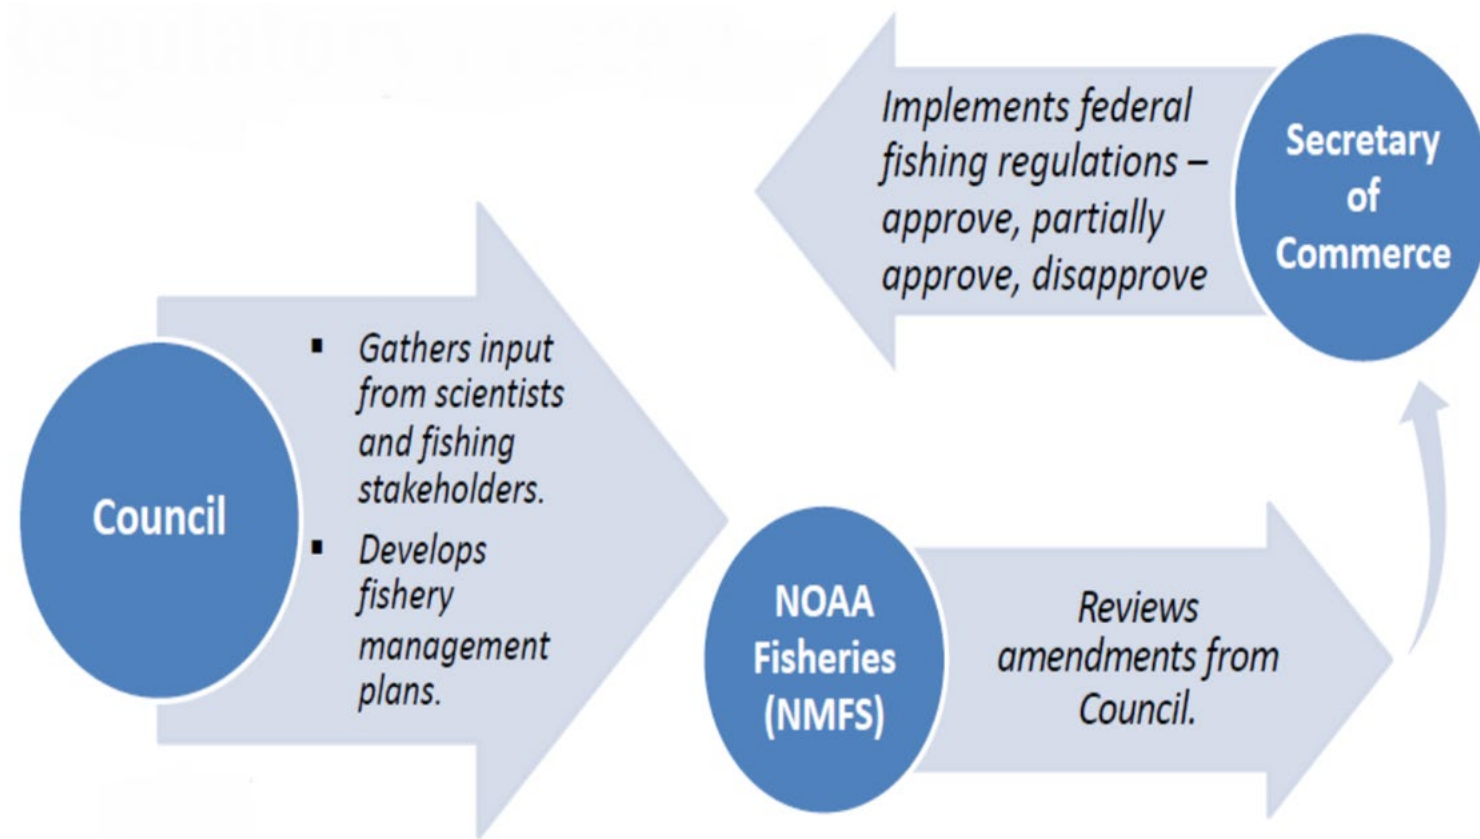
Implements federal fishing regulations – approve, partially approve, disapprove

Secretary of Commerce

Council

- Gathers input from scientists and fishing stakeholders.
- Develops fishery management plans.

NOAA Fisheries (NMFS)

Reviews amendments from Council.